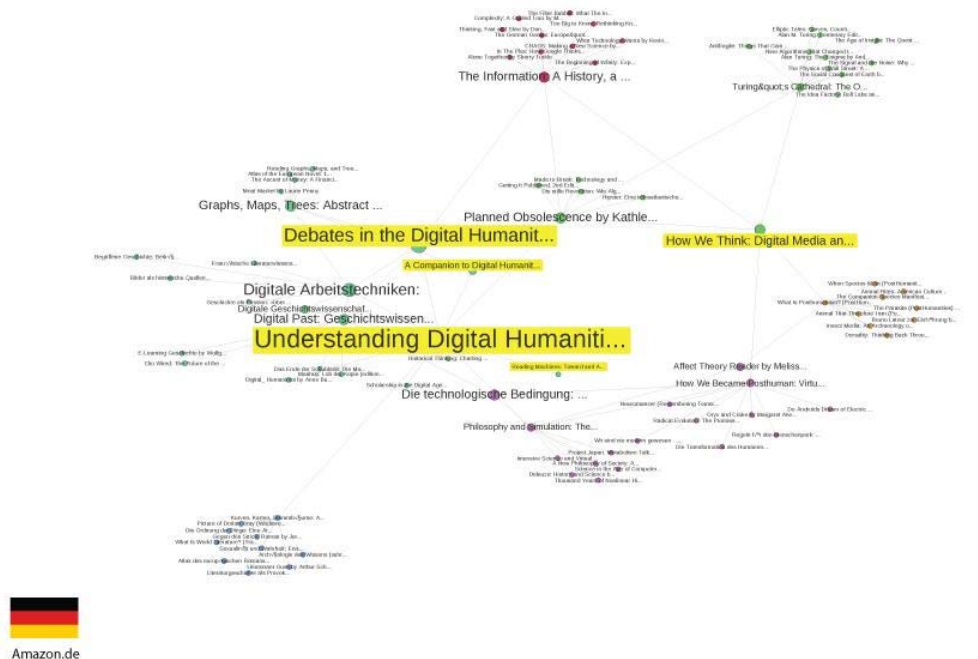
The Information: A History, a ...

Turing&quot;s Cathedral: The O...

Graphs, Maps, Trees: Abstract ...

Planned Obsolescence by Kathle...

Debates in the Digital Humanit...

How We Think: Digital Media an...

A Companion to Digital Humanit...

Digitale Arbeitstechniken:

Digitale Geschichtswissenschaft...

Digital Past: Geschichtswissen...

Understanding Digital Humaniti...

Affect Theory Reader by Meliss...

How We Became Posthuman: Virtu...

Reading Machines: Toward an A...

Die technologische Bedingung: ...

Philosophy and Simulation: The...

Amazon.de